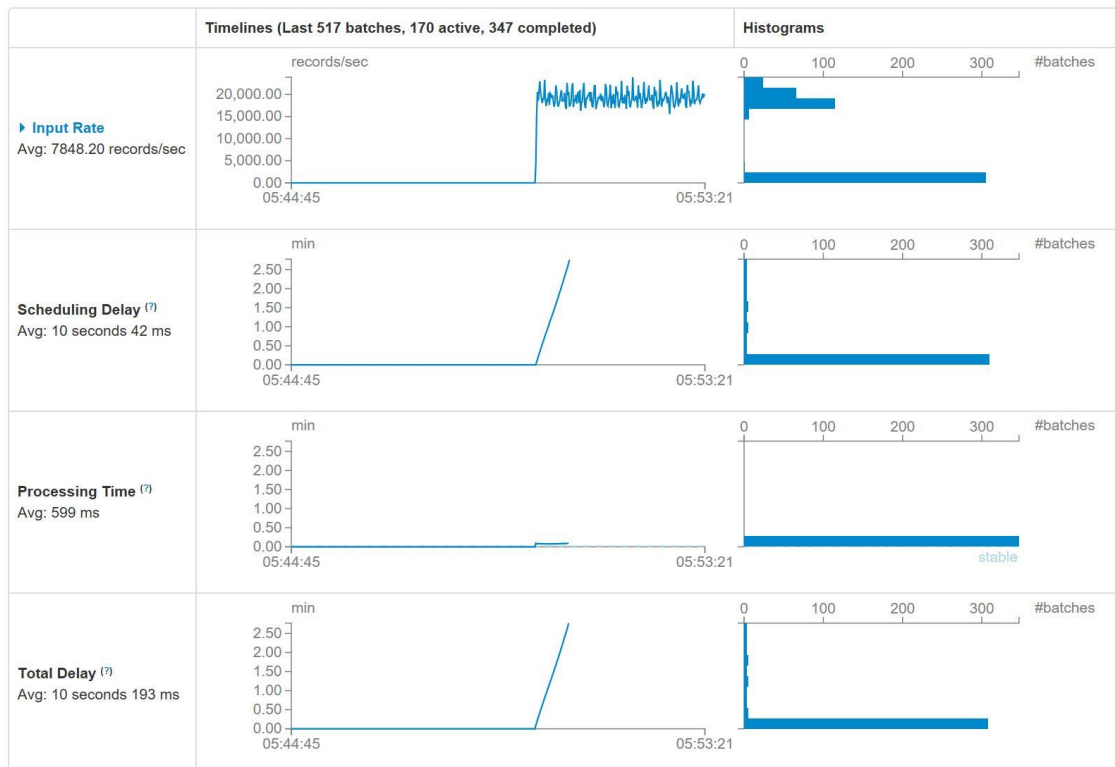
| | Timelines (Last 517 batches, 170 active, 347 completed) | Histograms |
|---|---|---|
| ▸ Input Rate<br>Avg: 7848.20 records/sec | records/sec<br>20,000.00<br>15,000.00<br>10,000.00<br>5,000.00<br>0.00<br>05:44:45 05:53:21 | 0 100 200 300 #batches |
| Scheduling Delay (?)<br>Avg: 10 seconds 42 ms | min<br>2.50<br>2.00<br>1.50<br>1.00<br>0.50<br>0.00<br>05:44:45 05:53:21 | 0 100 200 300 #batches |
| Processing Time (?)<br>Avg: 599 ms | min<br>2.50<br>2.00<br>1.50<br>1.00<br>0.50<br>0.00<br>05:44:45 05:53:21 | 0 100 200 300 #batches<br>stable |
| Total Delay (?)<br>Avg: 10 seconds 193 ms | min<br>2.50<br>2.00<br>1.50<br>1.00<br>0.50<br>0.00<br>05:44:45 05:53:21 | 0 100 200 300 #batches |